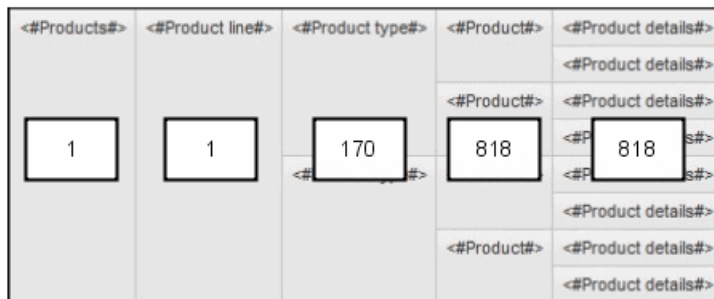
| <#Products#> | <#Product line#> | <#Product type#> | <#Product#> | <#Product details#> |
|---|---|---|---|---|
| | | | | <#Product details#> |
| | | | <#Product#> | <#Product details#> |
| 1 | 1 | 170 | 818 | <#P 818 s#> |
| | | <# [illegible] #> | | <#P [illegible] s#> |
| | | | | <#Product details#> |
| | | | <#Product#> | <#Product details#> |
| | | | | <#Product details#> |